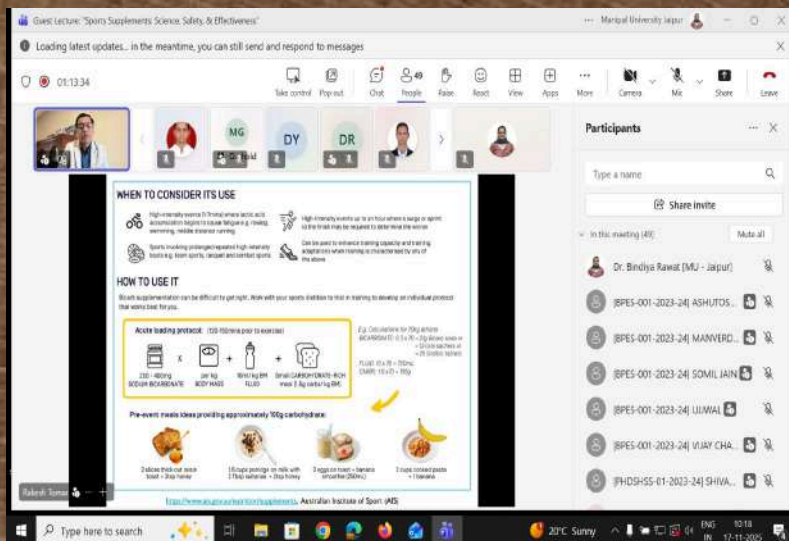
Guest Lecture: 'Sports Supplements Science, Safety, & Effectiveness'

Manipal University Jaipur

Loading latest updates... in the meantime, you can still send and respond to messages

01:13:34

Take control Pop out Chat People 49 Raise React View Apps More Camera Mic Share Leave

MG DY DR

Participants

Type a name

Share invite

In this meeting (49) Mute all

Dr. Bindiya Rawat (MU - Jaipur)

[BPES-001-2023-24] ASHUTOS...

[BPES-001-2023-24] MANVEND...

[BPES-001-2023-24] SOMIL JAIN

[BPES-001-2023-24] UJJWAL

[BPES-001-2023-24] VIJAY CHA...

[PHDSHSS-01-2023-24] SHIVA...

WHEN TO CONSIDER ITS USE

High-intensity events (1-7mins) where lactic acid accumulation begins to cause fatigue e.g. rowing, swimming, middle distance running.

High-intensity events up to an hour where a surge or sprint to the finish may be required to determine the winner.

Sports involving prolonged/repeated high intensity bouts e.g. team sports, racquet and combat sports.

Can be used to enhance training capacity and training adaptations when training is characterised by any of the above.

HOW TO USE IT

Bicarb supplementation can be difficult to get right. Work with your sports dietitian to trial in training to develop an individual protocol that works best for you.

Acute loading protocol: (120-150mins prior to exercise)

200 - 400mg SODIUM BICARBONATE x per kg BODY MASS + 10ml/kg BM FLUID + Small CARBOHYDRATE-RICH meal 2.5g carbs/kg BM

E.g. Calculations for 70kg athlete
BICARBONATE: 0.3 x 70 = 21g Bicarb soda or ~ 20 tablets
FLUID: 10 x 70 = 700ml
CHO: 1.5 x 70 = 105g

Pre-event meals ideas providing approximately 100g carbohydrate:

2 slices thick cut raisin toast + 2tsp honey

1.5 cups porridge on milk with 2 Tbsp sultanas + 2tsp honey

2 eggs on toast + banana smoothie (250mL)

2 cups cooked pasta + 1 banana

https://www.ais.gov.au/nutrition/supplements, Australian Institute of Sport (AIS)

Rakesh Tomar

Type here to search

20°C Sunny ENG IN 10:18 17-11-2025